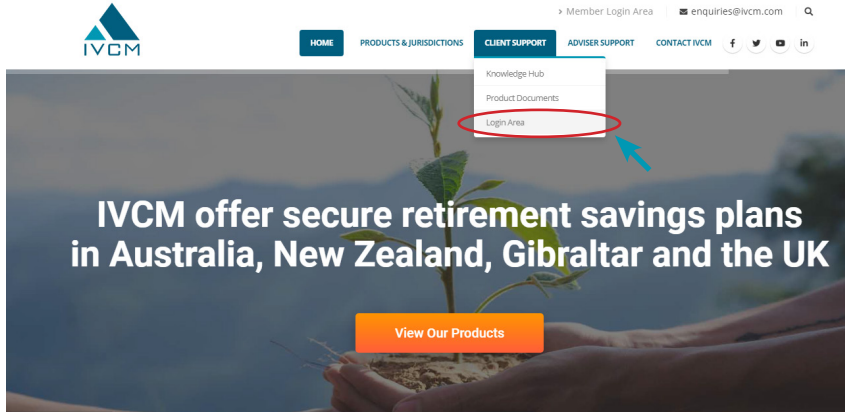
IVCM

> Member Login Area | enquiries@ivcm.com

HOME PRODUCTS & JURISDICTIONS CLIENT SUPPORT ADVISER SUPPORT CONTACT IVCM f in

Knowledge Hub
Product Documents
Login Area

IVCM offer secure retirement savings plans in Australia, New Zealand, Gibraltar and the UK

View Our Products